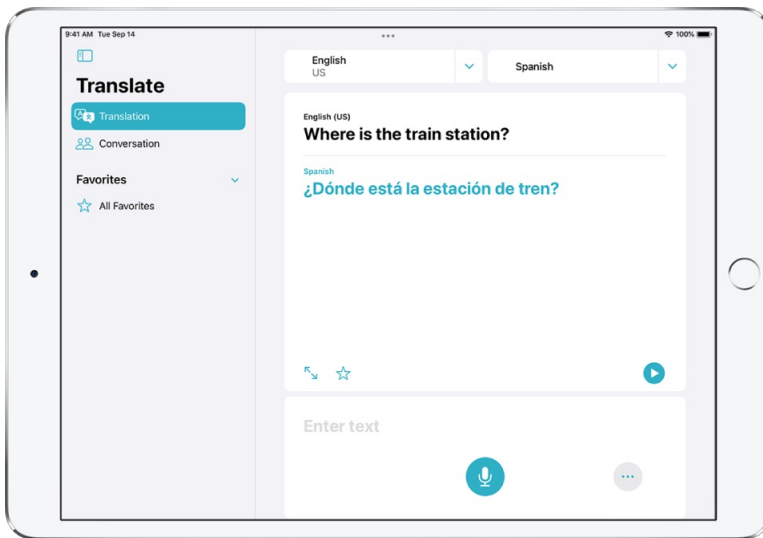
9:41 AM Tue Sep 14

100%

Translate

Translation

Conversation

Favorites

All Favorites

English
US

Spanish

English (US)
Where is the train station?

Spanish
¿Dónde está la estación de tren?

Enter text